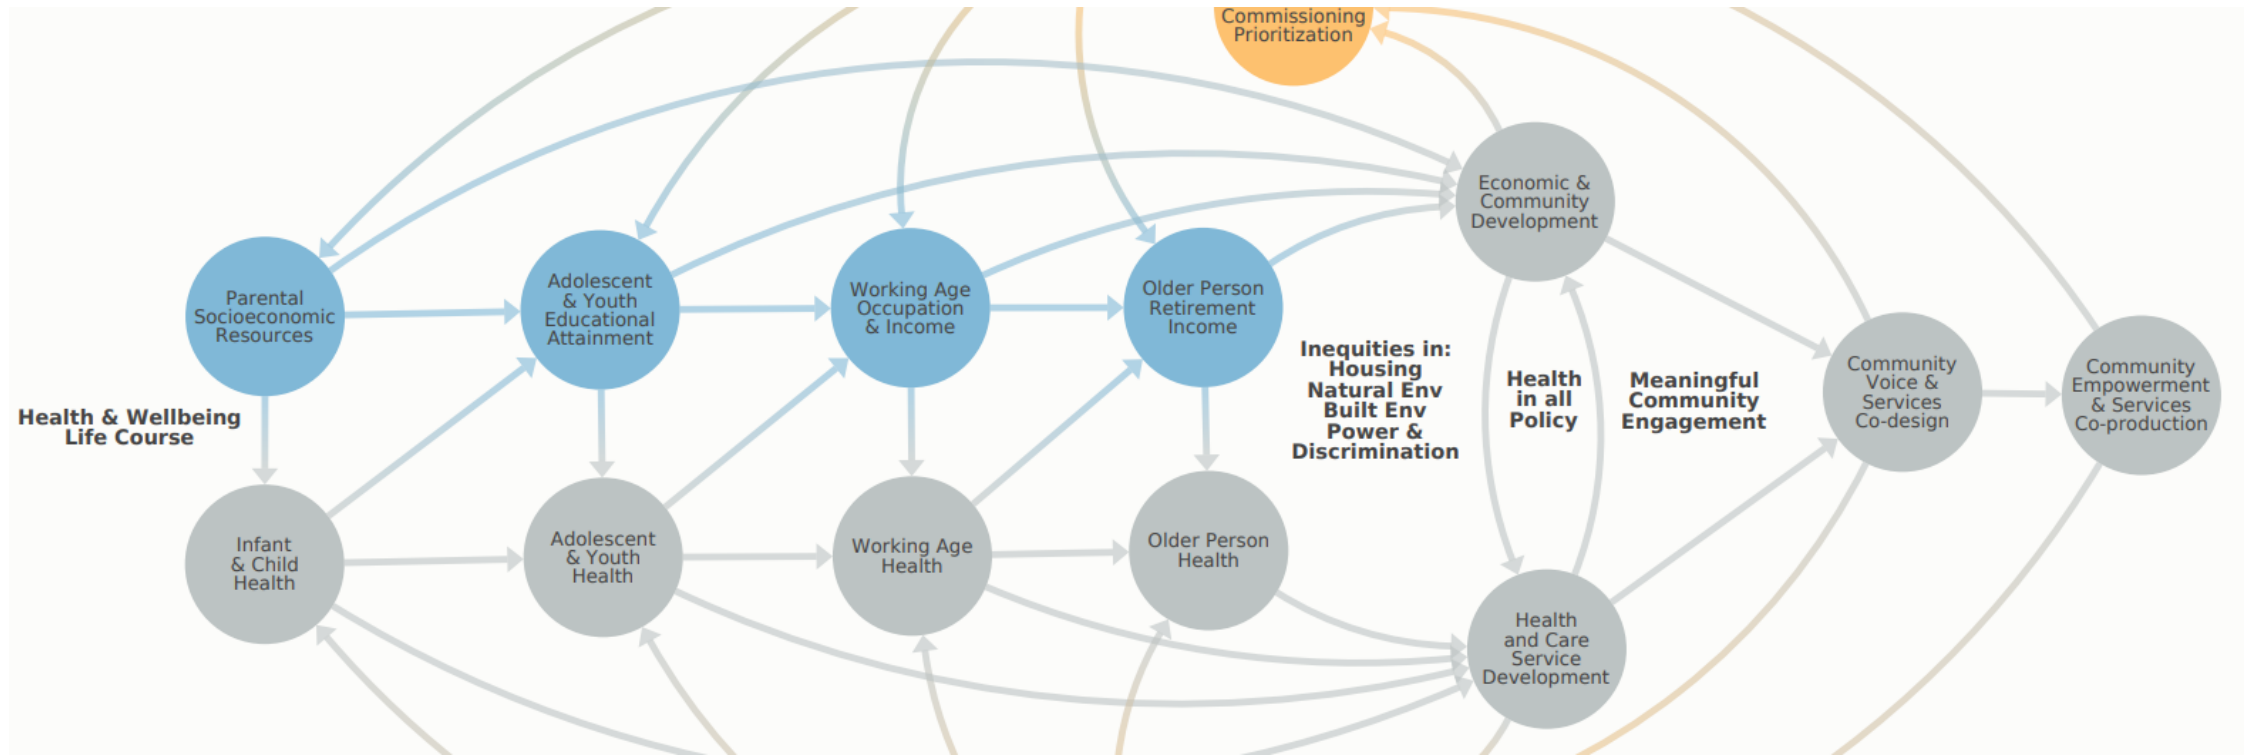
Commissioning Prioritization

Economic & Community Development

Parental Socioeconomic Resources

Adolescent & Youth Educational Attainment

Working Age Occupation & Income

Older Person Retirement Income

Inequities in: Housing Natural Env Built Env Power & Discrimination

Health in all Policy

Meaningful Community Engagement

Community Voice & Services Co-design

Community Empowerment & Services Co-production

Health & Wellbeing Life Course

Infant & Child Health

Adolescent & Youth Health

Working Age Health

Older Person Health

Health and Care Service Development